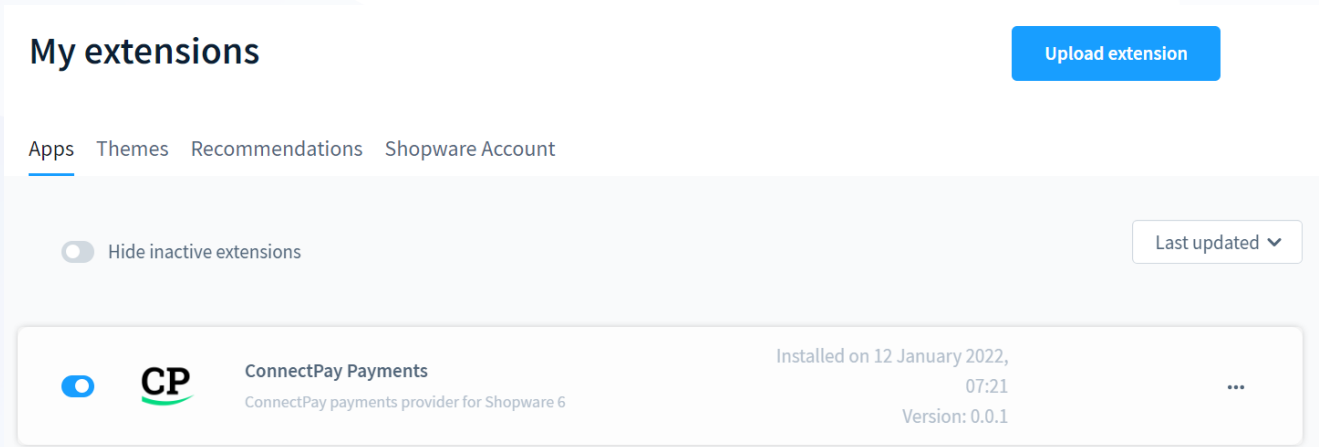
My extensions

Upload extension

Apps Themes Recommendations Shopware Account

Hide inactive extensions

Last updated

CP

ConnectPay Payments

ConnectPay payments provider for Shopware 6

Installed on 12 January 2022, 07:21

Version: 0.0.1

...